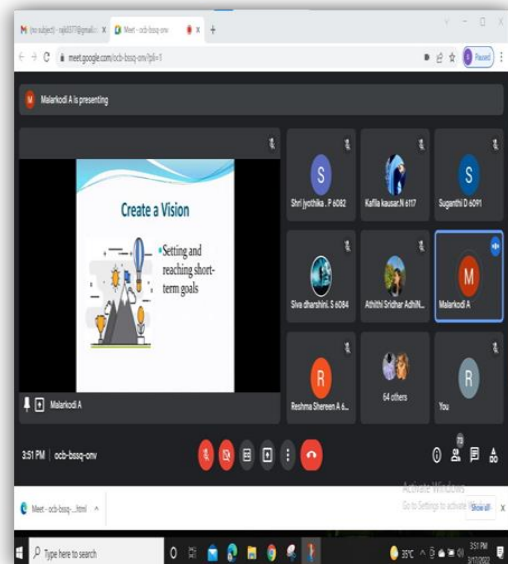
M (no subject) - raj6037@gmail.c × Meet - ocb-bssq-onv × +

meet.google.com/ocb-bssq-onv?pli=1

Paused

M Malarkodi A is presenting

Create a Vision

• Setting and reaching short-term goals

Malarkodi A

S Shri Jyothika . P 6082

Kaffia kausar.N 6117

S Suganthi D 6091

Siva dharshini. S 6084

Athithi Sridhar AdhiN...

M Malarkodi A

R Reshma Shereen A 6...

64 others

R You

3:51 PM | ocb-bssq-onv

Activate Windows
Go to Settings to activate Windows.

Meet - ocb-bssq-...html ^

Show all ×

Type here to search

35°C

3:51 PM
3/17/2022